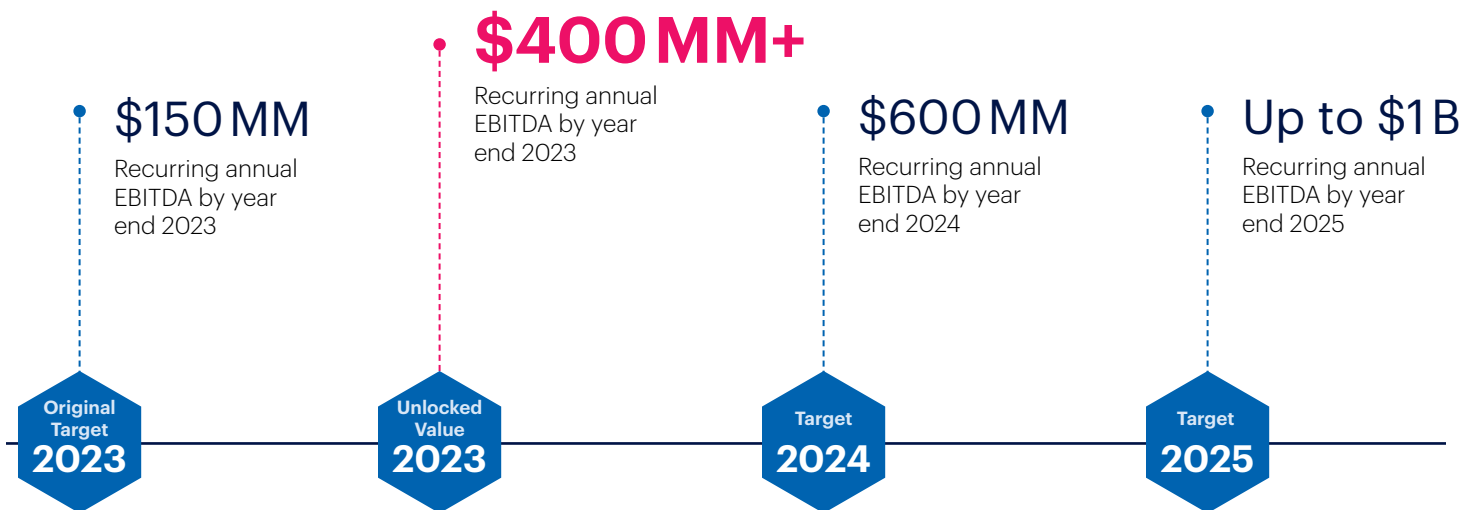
$150 MM
Recurring annual EBITDA by year end 2023

$400 MM+
Recurring annual EBITDA by year end 2023

$600 MM
Recurring annual EBITDA by year end 2024

Up to $1B
Recurring annual EBITDA by year end 2025

Original Target
2023

Unlocked Value
2023

Target
2024

Target
2025